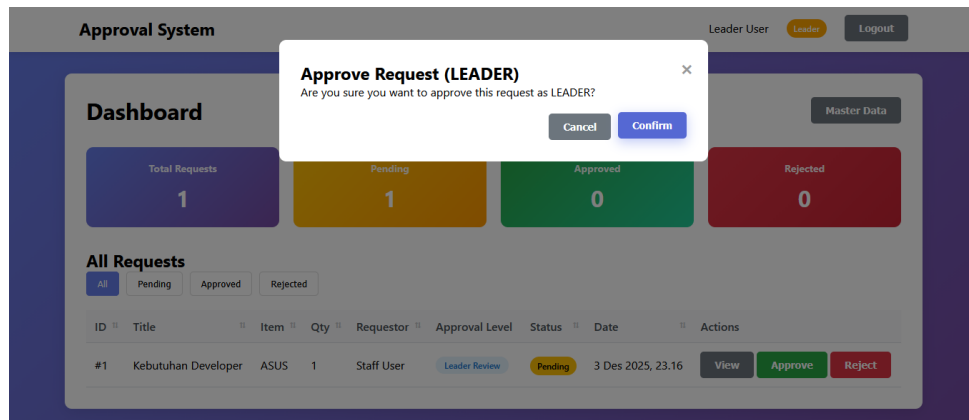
Approval System

Leader User Leader Logout

Approve Request (LEADER)
Are you sure you want to approve this request as LEADER?

×

Cancel Confirm

Dashboard

Master Data

Total Requests
1

Pending
1

Approved
0

Rejected
0

All Requests

All Pending Approved Rejected

| ID | Title | Item | Qty | Requestor | Approval Level | Status | Date | Actions |
|---|---|---|---|---|---|---|---|---|
| #1 | Kebutuhan Developer | ASUS | 1 | Staff User | Leader Review | Pending | 3 Des 2025, 23.16 | View Approve Reject |